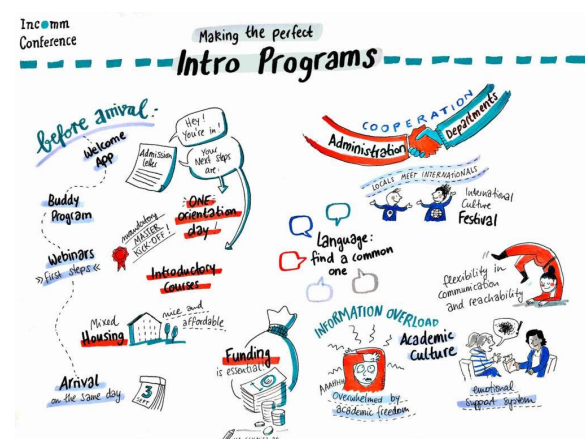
Incomm Conference

Making the perfect

Intro Programs

before arrival:

Welcome App

Admission letter

Hey! You're in!

Your next steps are:

Buddy Program

mandatory MASTER KICK-OFF!

ONE orientation day!

Webinars
» First steps «

Introductory Courses

Mixed Housing

nice and affordable

Arrival on the same day

3

Funding is essential!

COOPERATION

Administration

Departments

LOCALS MEET INTERNATIONALS

International Culture Festival

Language: find a common one

flexibility in communication and reachability

INFORMATION OVERLOAD

AAAHHH

Academic Culture

Overwhelmed by academic freedom

emotional support system